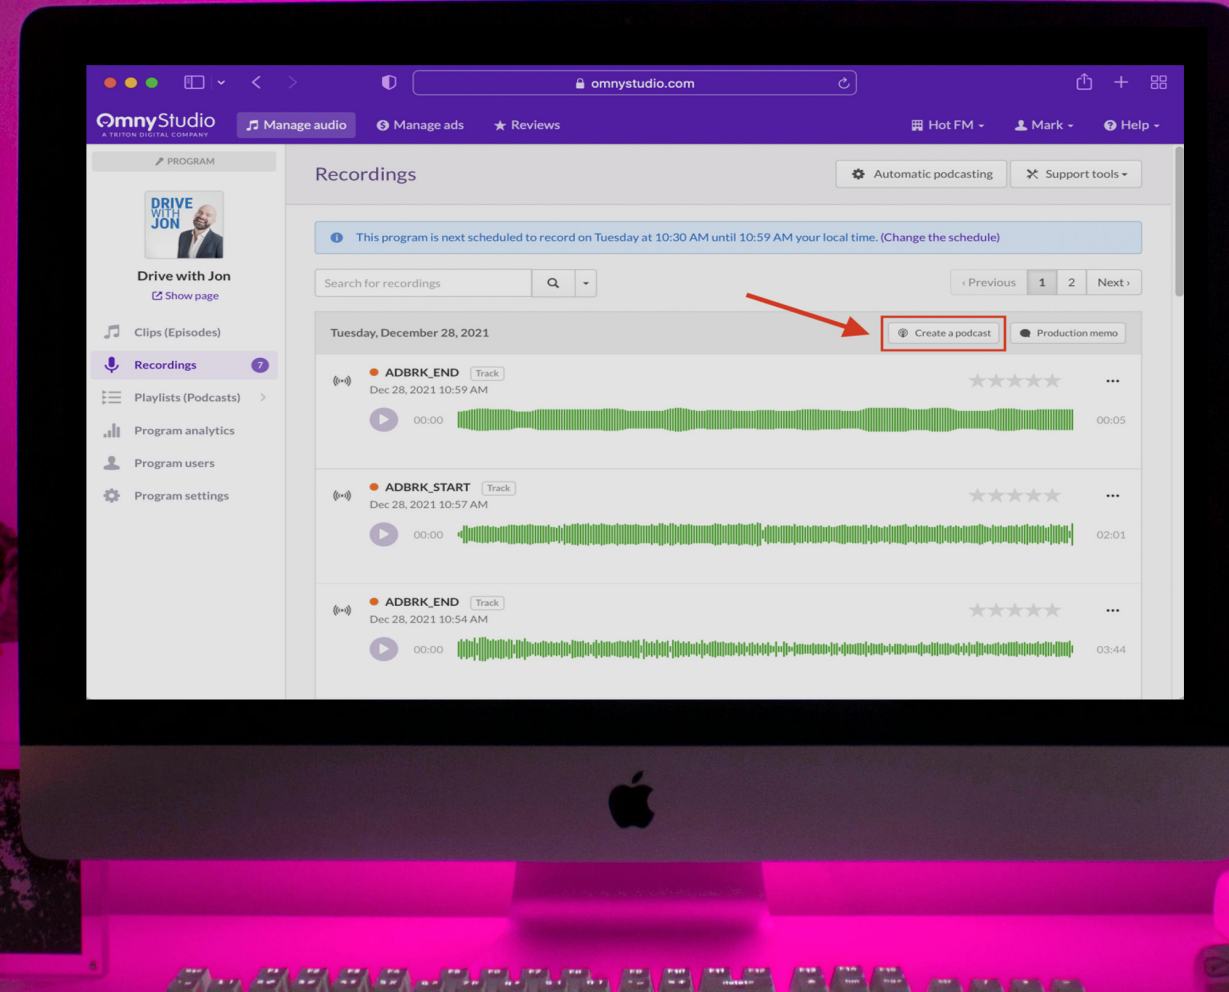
omnystudio.com

OmnyStudio
A TRITON DIGITAL COMPANY

Manage audio
Manage ads
Reviews
Hot FM
Mark
Help

PROGRAM

DRIVE WITH JON

Drive with Jon
Show page

Clips (Episodes)
Recordings 7
Playlists (Podcasts)
Program analytics
Program users
Program settings

Recordings

Automatic podcasting
Support tools

This program is next scheduled to record on Tuesday at 10:30 AM until 10:59 AM your local time. (Change the schedule)

Search for recordings

‹ Previous
1
2
Next ›

Tuesday, December 28, 2021

Create a podcast
Production memo

ADBRK_END Track
Dec 28, 2021 10:59 AM
00:00
00:05

ADBRK_START Track
Dec 28, 2021 10:57 AM
00:00
02:01

ADBRK_END Track
Dec 28, 2021 10:54 AM
00:00
03:44